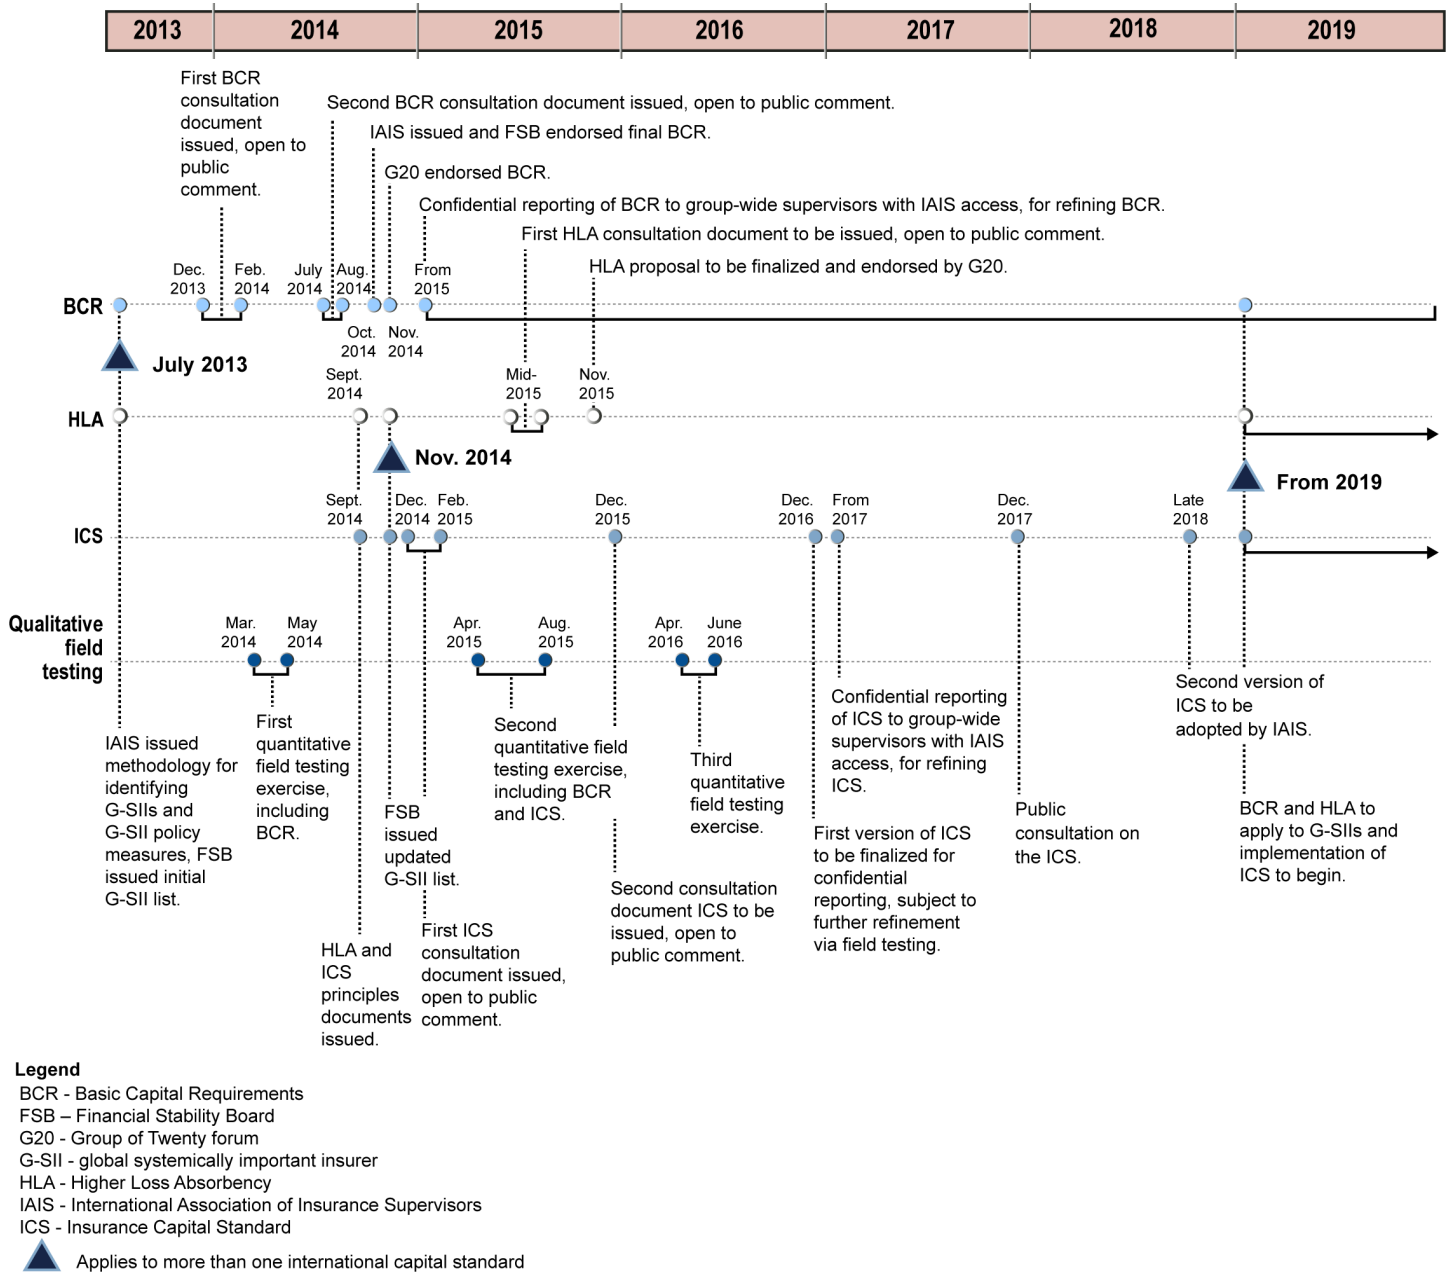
| 2013 | 2014 | 2015 | 2016 | 2017 | 2018 | 2019 |
|---|---|---|---|---|---|---|

First BCR consultation document issued, open to public comment.

Second BCR consultation document issued, open to public comment.

IAIS issued and FSB endorsed final BCR.

G20 endorsed BCR.

Confidential reporting of BCR to group-wide supervisors with IAIS access, for refining BCR.

First HLA consultation document to be issued, open to public comment.

HLA proposal to be finalized and endorsed by G20.

Dec. 2013 Feb. 2014 July 2014 Aug. 2014 From 2015

BCR

Oct. 2014 Nov. 2014

July 2013

Sept. 2014 Mid-2015 Nov. 2015

HLA

Nov. 2014

From 2019

Sept. 2014 Dec. 2014 Feb. 2015 Dec. 2015 Dec. 2016 From 2017 Dec. 2017 Late 2018

ICS

Mar. 2014 May 2014 Apr. 2015 Aug. 2015 Apr. 2016 June 2016

Qualitative field testing

Confidential reporting of ICS to group-wide supervisors with IAIS access, for refining ICS.

Second version of ICS to be adopted by IAIS.

IAIS issued methodology for identifying G-SIIs and G-SII policy measures, FSB issued initial G-SII list.

First quantitative field testing exercise, including BCR.

Second quantitative field testing exercise, including BCR and ICS.

Third quantitative field testing exercise.

FSB issued updated G-SII list.

First version of ICS to be finalized for confidential reporting, subject to further refinement via field testing.

Public consultation on the ICS.

BCR and HLA to apply to G-SIIs and implementation of ICS to begin.

Second consultation document ICS to be issued, open to public comment.

HLA and ICS principles documents issued.

First ICS consultation document issued, open to public comment.

Legend
BCR - Basic Capital Requirements
FSB – Financial Stability Board
G20 - Group of Twenty forum
G-SII - global systemically important insurer
HLA - Higher Loss Absorbency
IAIS - International Association of Insurance Supervisors
ICS - Insurance Capital Standard
Applies to more than one international capital standard